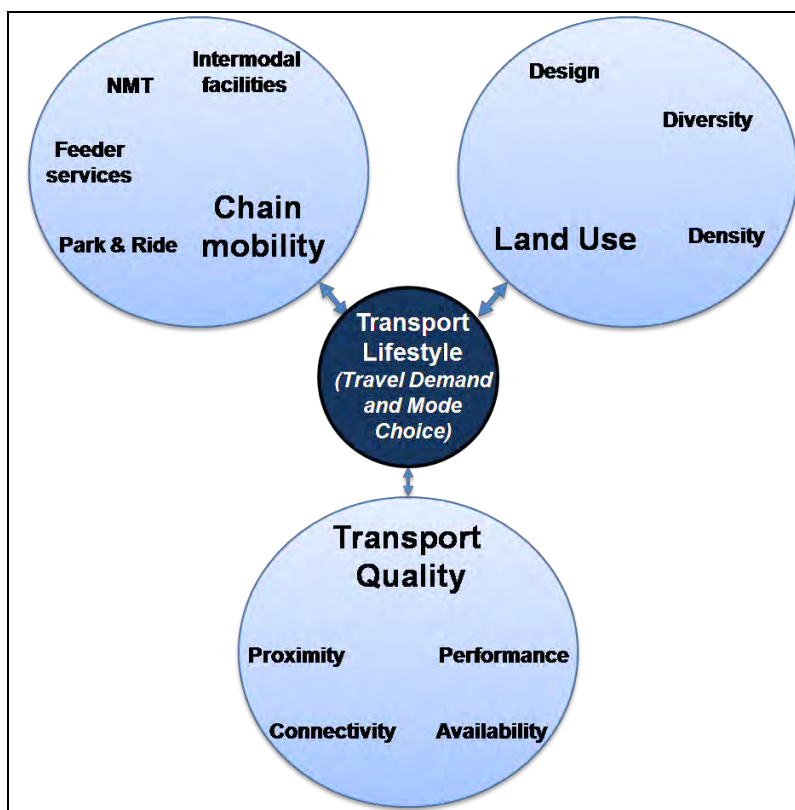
NMT

Intermodal facilities

Feeder services

Chain mobility

Park & Ride

Design

Diversity

Land Use

Density

Transport Lifestyle
(Travel Demand and Mode Choice)

Transport Quality

Proximity

Performance

Connectivity

Availability